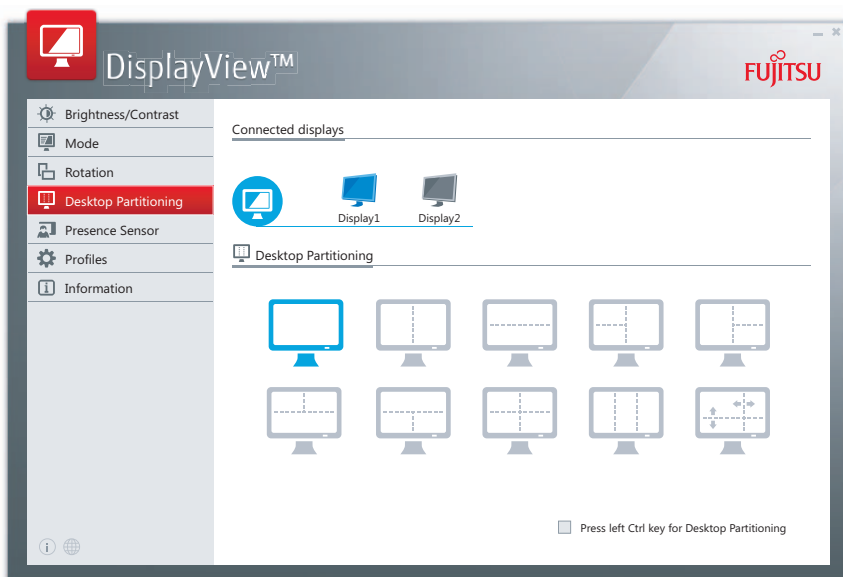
DisplayView™

FUJITSU

Brightness/Contrast
Mode
Rotation
Desktop Partitioning
Presence Sensor
Profiles
Information

Connected displays

Display1
Display2

Desktop Partitioning

Press left Ctrl key for Desktop Partitioning